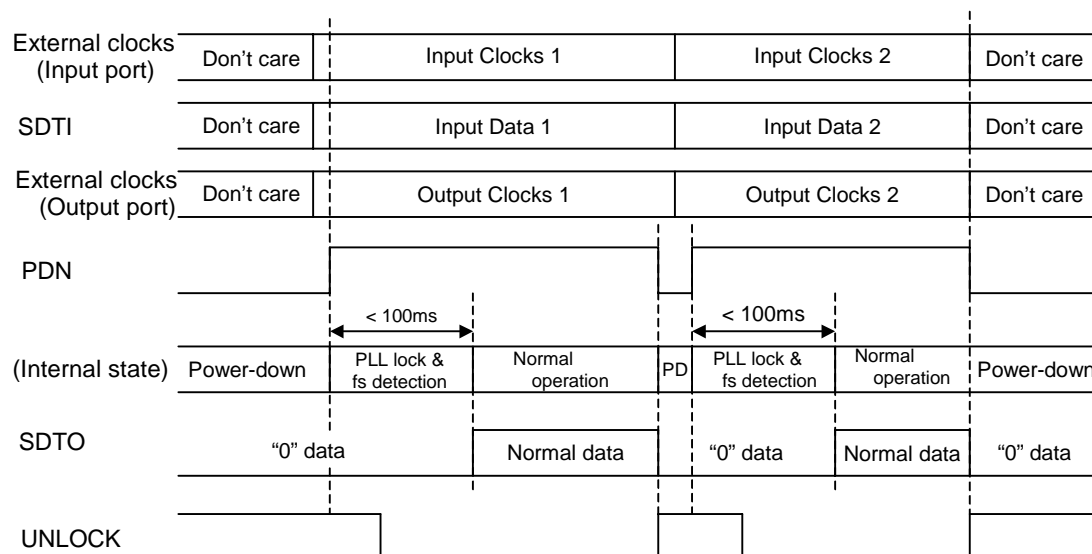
External clocks (Input port)
Don't care
Input Clocks 1
Input Clocks 2
Don't care

SDTI
Don't care
Input Data 1
Input Data 2
Don't care

External clocks (Output port)
Don't care
Output Clocks 1
Output Clocks 2
Don't care

PDN

< 100ms
< 100ms

(Internal state)
Power-down
PLL lock & fs detection
Normal operation
PD
PLL lock & fs detection
Normal operation
Power-down

SDTO
"0" data
Normal data
"0" data
Normal data
"0" data

UNLOCK